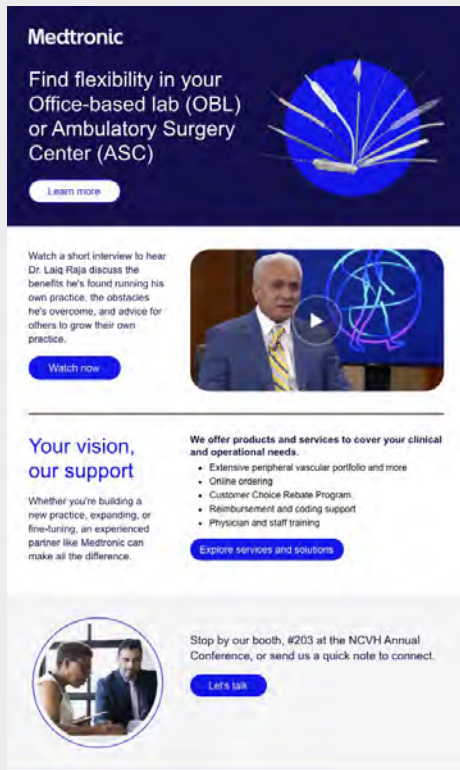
Medtronic

Find flexibility in your Office-based lab (OBL) or Ambulatory Surgery Center (ASC)

Learn more

Watch a short interview to hear Dr. Laiq Raja discuss the benefits he's found running his own practice, the obstacles he's overcome, and advice for others to grow their own practice.

Watch now

Your vision, our support

Whether you're building a new practice, expanding, or fine-tuning, an experienced partner like Medtronic can make all the difference.

We offer products and services to cover your clinical and operational needs.

- Extensive peripheral vascular portfolio and more
- Online ordering
- Customer Choice Rebate Program
- Reimbursement and coding support
- Physician and staff training

Explore services and solutions

Stop by our booth, #203 at the NCVH Annual Conference, or send us a quick note to connect.

Let's talk